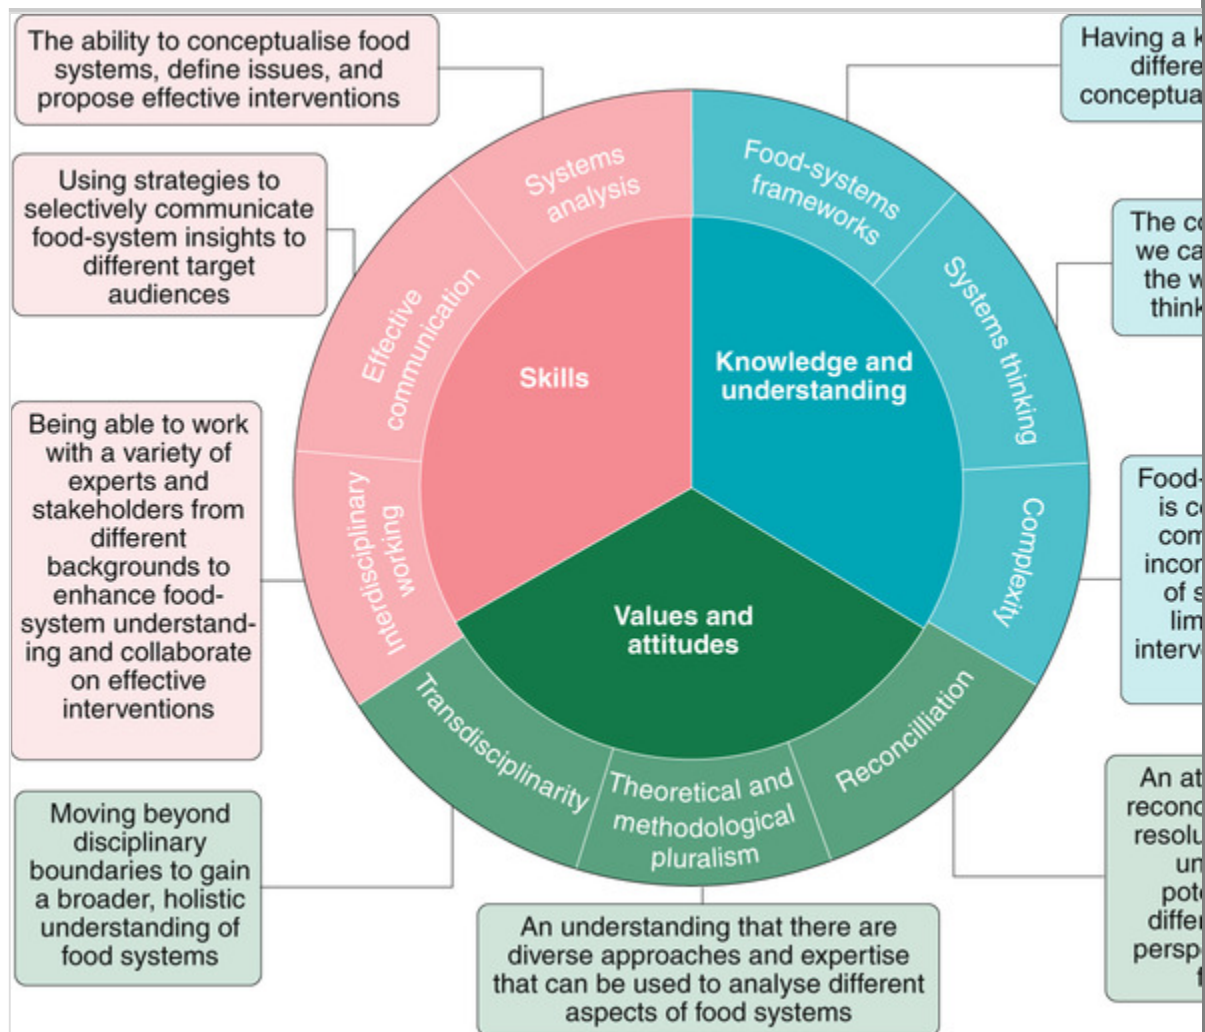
The ability to conceptualise food systems, define issues, and propose effective interventions

Using strategies to selectively communicate food-system insights to different target audiences

Being able to work with a variety of experts and stakeholders from different backgrounds to enhance food-system understanding and collaborate on effective interventions

Moving beyond disciplinary boundaries to gain a broader, holistic understanding of food systems

An understanding that there are diverse approaches and expertise that can be used to analyse different aspects of food systems

Having a k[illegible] differe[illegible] conceptua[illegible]

The c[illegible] we ca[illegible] the w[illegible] think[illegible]

Food-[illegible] is c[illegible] com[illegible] incor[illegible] of s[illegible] lim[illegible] interv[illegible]

An at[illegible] recon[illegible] resolu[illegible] un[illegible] pot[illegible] diffe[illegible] persp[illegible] f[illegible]

Systems analysis

Effective communication

Interdisciplinary working

Skills

Food-systems frameworks

Systems thinking

Complexity

Knowledge and understanding

Values and attitudes

Transdisciplinarity

Theoretical and methodological pluralism

Reconciliation